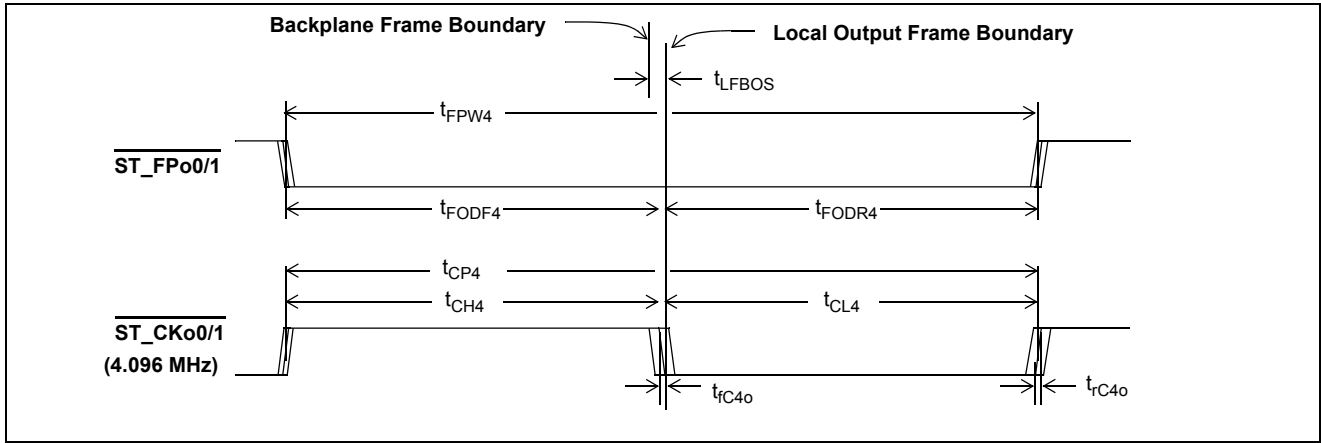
Backplane Frame Boundary

Local Output Frame Boundary

$t_{LFBOS}$

$t_{FPW4}$

$\overline{ST\_FPo0/1}$

$t_{FODF4}$

$t_{FODR4}$

$t_{CP4}$

$t_{CH4}$

$t_{CL4}$

$\overline{ST\_CKo0/1}$

(4.096 MHz)

$t_{fC4o}$

$t_{rC4o}$